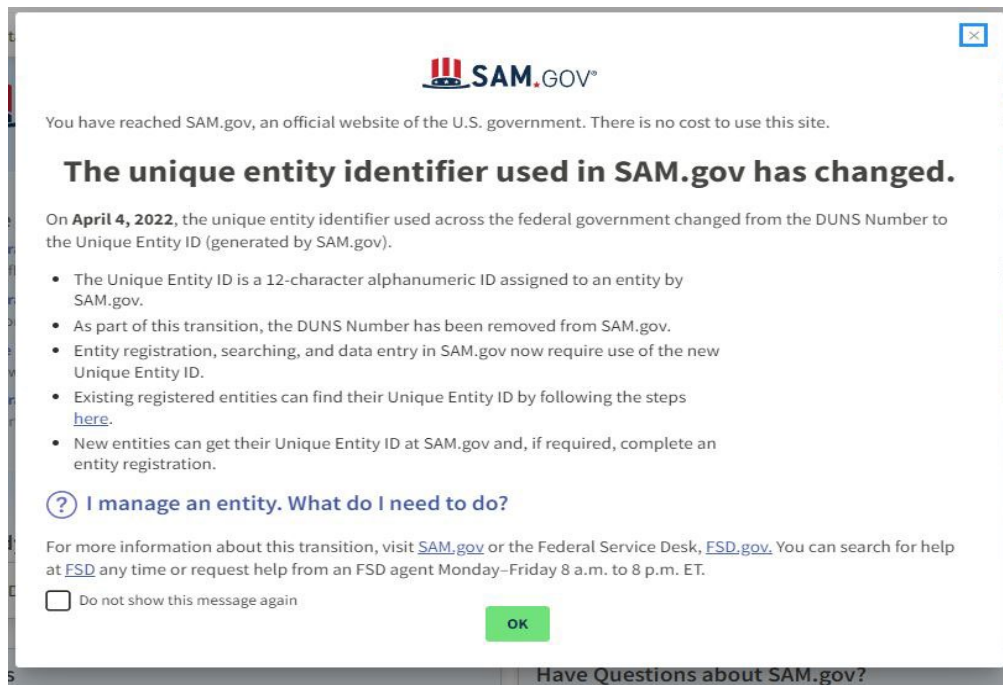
SAM.GOV®

You have reached SAM.gov, an official website of the U.S. government. There is no cost to use this site.

The unique entity identifier used in SAM.gov has changed.

On April 4, 2022, the unique entity identifier used across the federal government changed from the DUNS Number to the Unique Entity ID (generated by SAM.gov).

- The Unique Entity ID is a 12-character alphanumeric ID assigned to an entity by SAM.gov.
- As part of this transition, the DUNS Number has been removed from SAM.gov.
- Entity registration, searching, and data entry in SAM.gov now require use of the new Unique Entity ID.
- Existing registered entities can find their Unique Entity ID by following the steps here.
- New entities can get their Unique Entity ID at SAM.gov and, if required, complete an entity registration.

? I manage an entity. What do I need to do?

For more information about this transition, visit SAM.gov or the Federal Service Desk, FSD.gov. You can search for help at FSD any time or request help from an FSD agent Monday–Friday 8 a.m. to 8 p.m. ET.

Do not show this message again

OK

Have Questions about SAM.gov?